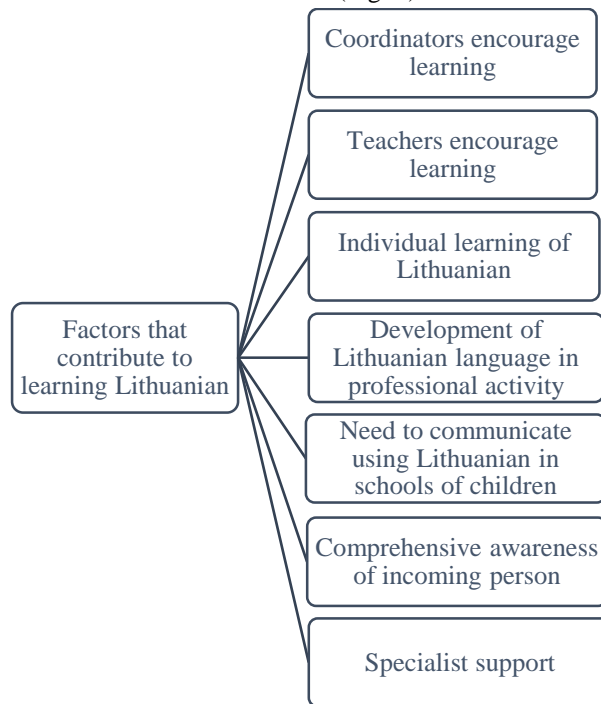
Factors that contribute to learning Lithuanian

Coordinators encourage learning

Teachers encourage learning

Individual learning of Lithuanian

Development of Lithuanian language in professional activity

Need to communicate using Lithuanian in schools of children

Comprehensive awareness of incoming person

Specialist support